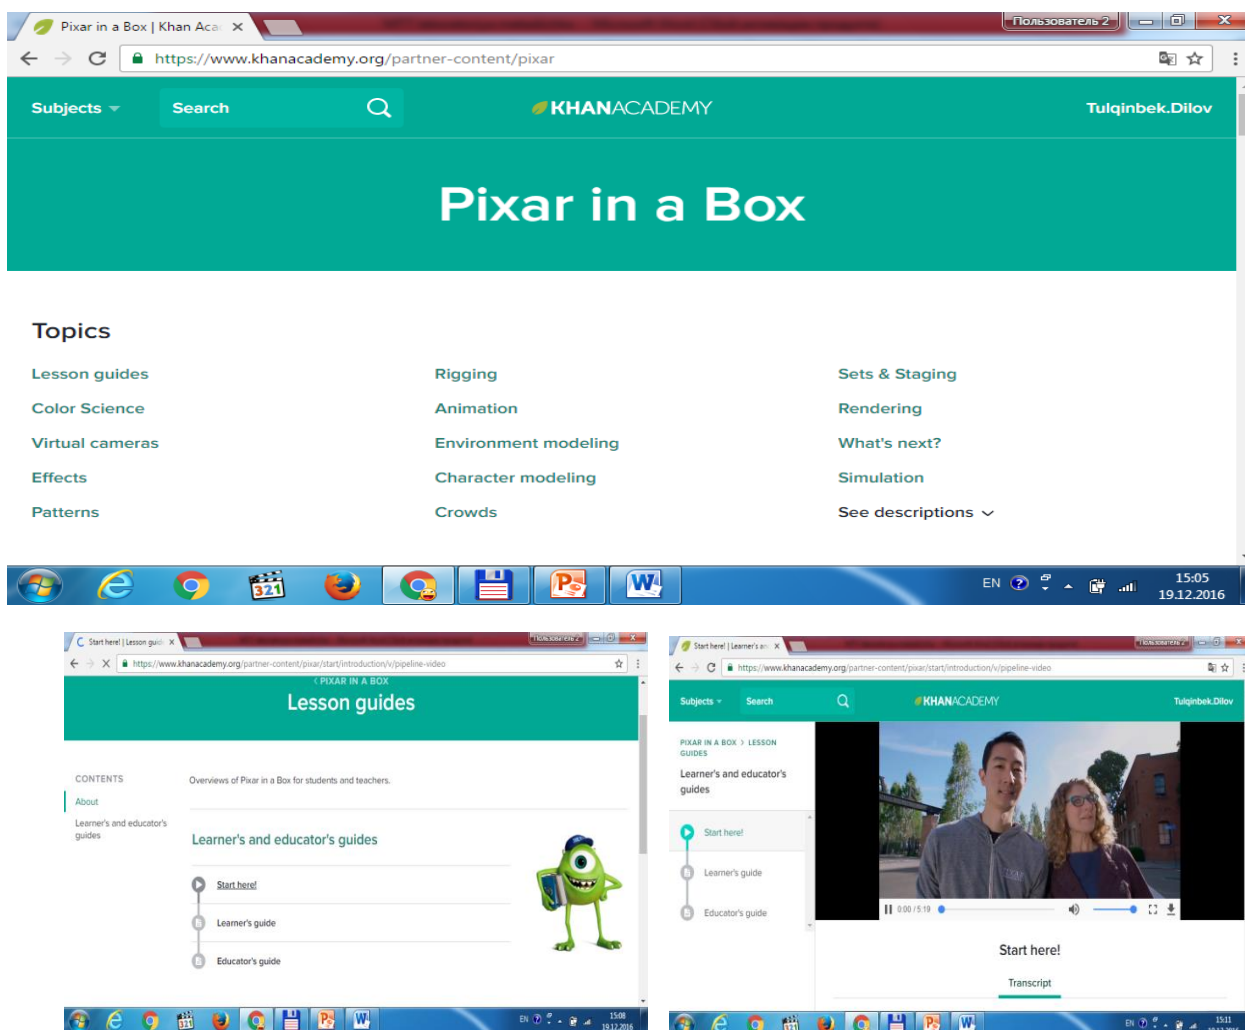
Pixar in a Box | Khan Aca ×

Пользователь 2

https://www.khanacademy.org/partner-content/pixar

Subjects

Search

KHANACADEMY

Tulqinbek.Dilov

Pixar in a Box

Topics

Lesson guides
Color Science
Virtual cameras
Effects
Patterns

Rigging
Animation
Environment modeling
Character modeling
Crowds

Sets & Staging
Rendering
What's next?
Simulation
See descriptions

EN

15:05
19.12.2016

Start here! | Lesson guid ×

Пользователь 2

https://www.khanacademy.org/partner-content/pixar/start/introduction/v/pipeline-video

‹ PIXAR IN A BOX

Lesson guides

CONTENTS

About

Learner's and educator's guides

Overviews of Pixar in a Box for students and teachers.

Learner's and educator's guides

Start here!

Learner's guide

Educator's guide

EN

15:08
19.12.2016

Start here! | Learner's an ×

Пользователь 2

https://www.khanacademy.org/partner-content/pixar/start/introduction/v/pipeline-video

Subjects

Search

KHANACADEMY

Tulqinbek.Dilov

PIXAR IN A BOX › LESSON GUIDES

Learner's and educator's guides

Start here!

Learner's guide

Educator's guide

0:00 / 5:19

Start here!

Transcript

EN

15:11